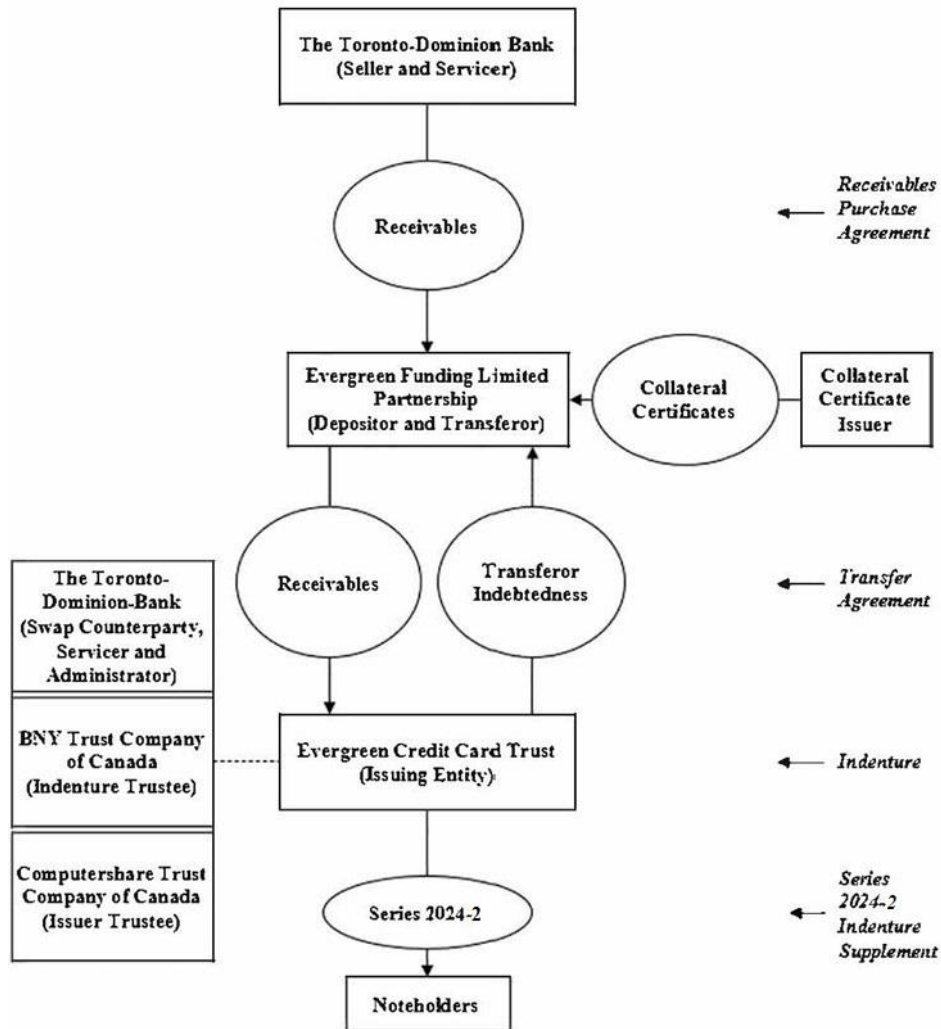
The Toronto-Dominion Bank
(Seller and Servicer)

Receivables

Receivables Purchase Agreement

Evergreen Funding Limited Partnership
(Depositor and Transferor)

Collateral Certificates

Collateral Certificate Issuer

The Toronto-Dominion-Bank
(Swap Counterparty, Servicer and Administrator)

Receivables

Transferor Indebtedness

Transfer Agreement

BNY Trust Company of Canada
(Indenture Trustee)

Evergreen Credit Card Trust
(Issuing Entity)

Indenture

Computershare Trust Company of Canada
(Issuer Trustee)

Series 2024-2

Series 2024-2 Indenture Supplement

Noteholders